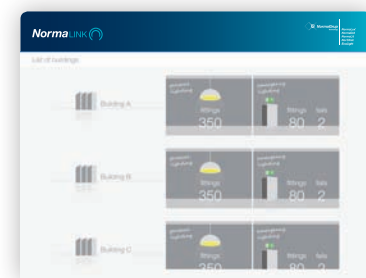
NormaLINK

List of buildings

Building A
general lighting
fittings
350
emergency lighting
fittings 80
fails 2

Building B
general lighting
fittings
350
emergency lighting
fittings 80
fails 2

Building C
general lighting
fittings
350
emergency lighting
fittings 80
fails 2